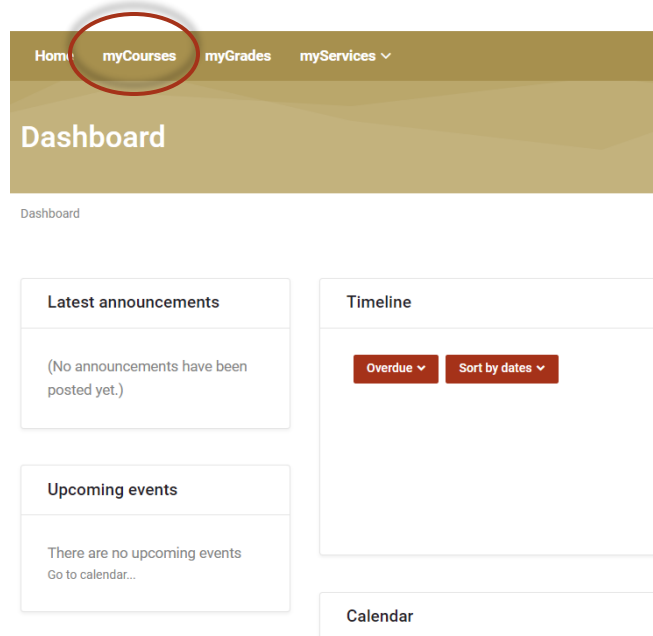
Home myCourses myGrades myServices

Dashboard

Dashboard

Latest announcements

(No announcements have been posted yet.)

Upcoming events

There are no upcoming events
Go to calendar...

Timeline

Overdue Sort by dates

Calendar